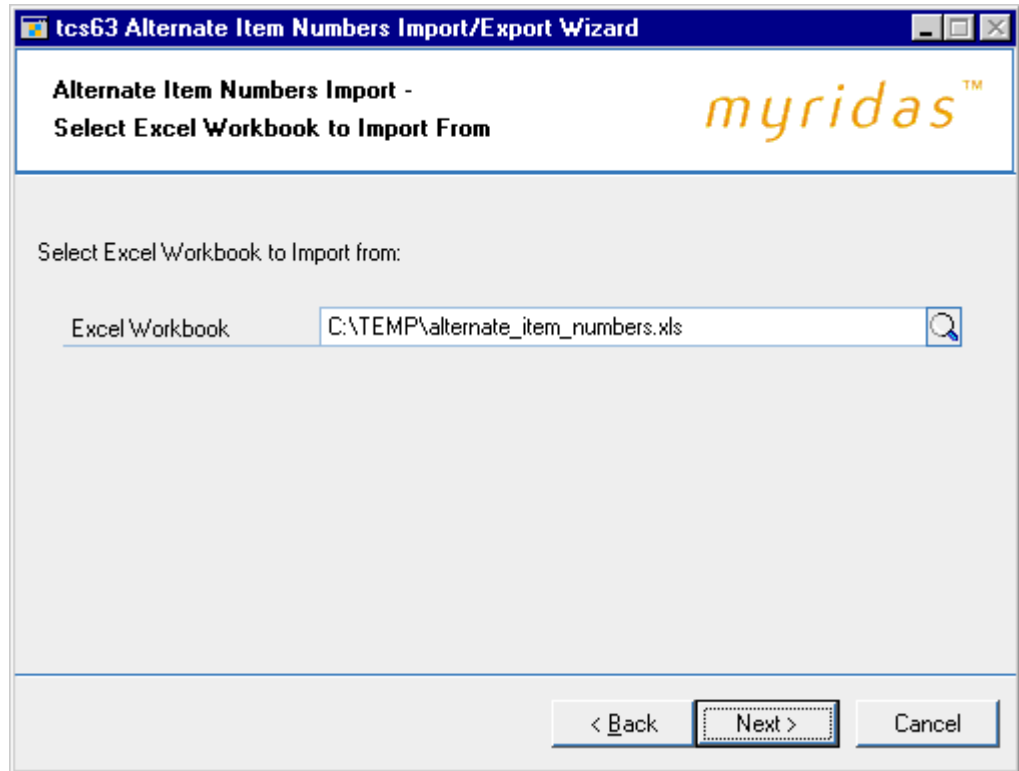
tcs63 Alternate Item Numbers Import/Export Wizard

Alternate Item Numbers Import -
Select Excel Workbook to Import From

myridas™

Select Excel Workbook to Import from:

Excel Workbook C:\TEMP\alternate_item_numbers.xls

< Back Next > Cancel